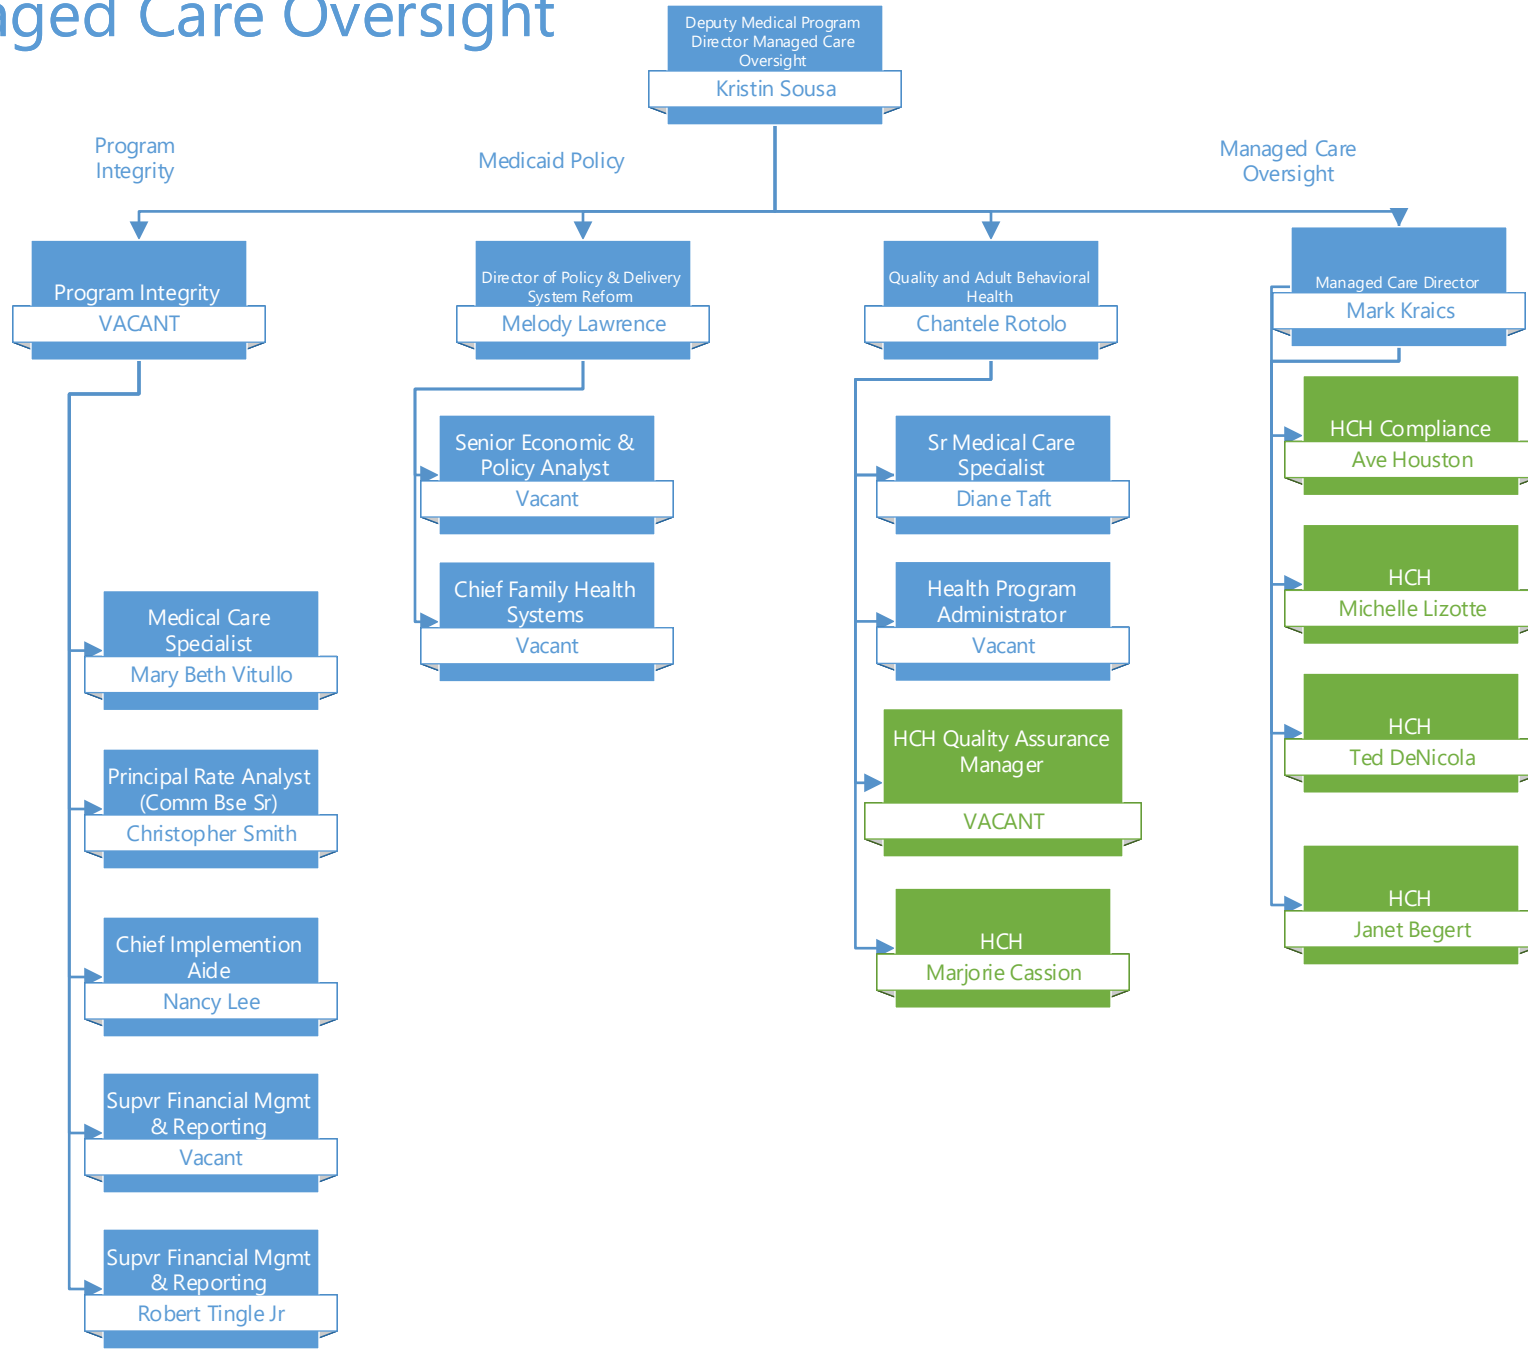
aged Care Oversight

Deputy Medical Program Director Managed Care Oversight
Kristin Sousa

Program Integrity

Medicaid Policy

Managed Care Oversight

Program Integrity
VACANT

Director of Policy & Delivery System Reform
Melody Lawrence

Quality and Adult Behavioral Health
Chantele Rotolo

Managed Care Director
Mark Kraics

Medical Care Specialist
Mary Beth Vitullo

Principal Rate Analyst (Comm Bse Sr)
Christopher Smith

Chief Implemention Aide
Nancy Lee

Supvr Financial Mgmt & Reporting
Vacant

Supvr Financial Mgmt & Reporting
Robert Tingle Jr

Senior Economic & Policy Analyst
Vacant

Chief Family Health Systems
Vacant

Sr Medical Care Specialist
Diane Taft

Health Program Administrator
Vacant

HCH Quality Assurance Manager
VACANT

HCH
Marjorie Cassion

HCH Compliance
Ave Houston

HCH
Michelle Lizotte

HCH
Ted DeNicola

HCH
Janet Begert